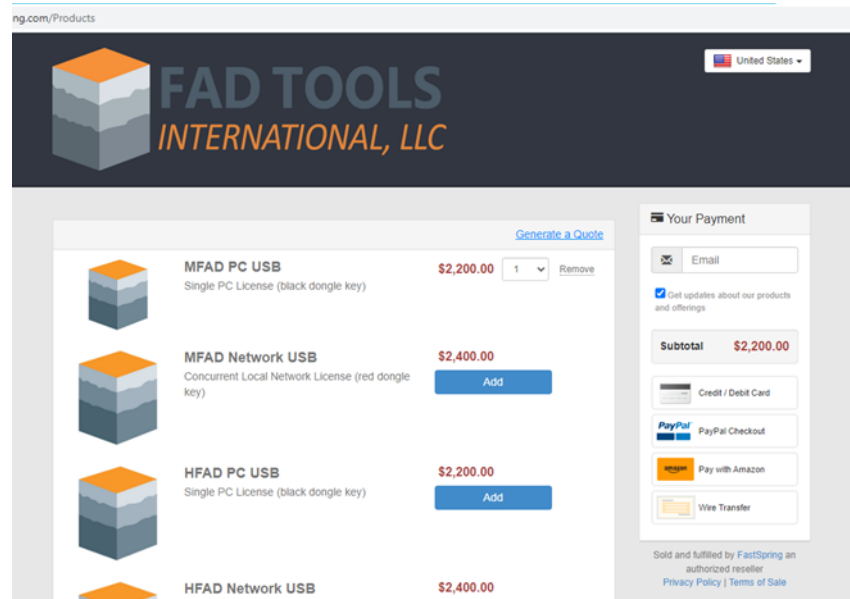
ng.com/Products

United States

FAD TOOLS
INTERNATIONAL, LLC

Generate a Quote

MFAD PC USB
Single PC License (black dongle key)
$2,200.00
1
Remove

MFAD Network USB
Concurrent Local Network License (red dongle key)
$2,400.00
Add

HFAD PC USB
Single PC License (black dongle key)
$2,200.00
Add

HFAD Network USB
$2,400.00

Your Payment

Email

Get updates about our products and offerings

Subtotal $2,200.00

Credit / Debit Card

PayPal PayPal Checkout

amazon Pay with Amazon

Wire Transfer

Sold and fulfilled by FastSpring an authorized reseller
Privacy Policy | Terms of Sale